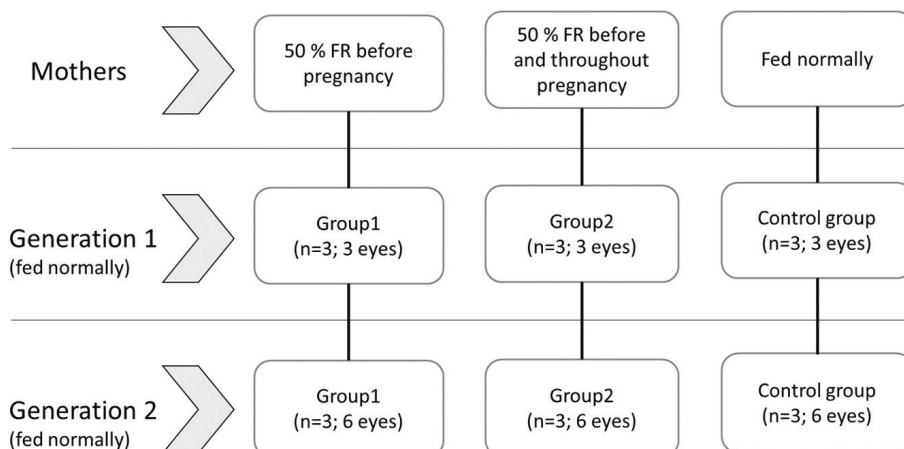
Mothers

50 % FR before pregnancy

50 % FR before and throughout pregnancy

Fed normally

Generation 1
(fed normally)

Group1
(n=3; 3 eyes)

Group2
(n=3; 3 eyes)

Control group
(n=3; 3 eyes)

Generation 2
(fed normally)

Group1
(n=3; 6 eyes)

Group2
(n=3; 6 eyes)

Control group
(n=3; 6 eyes)